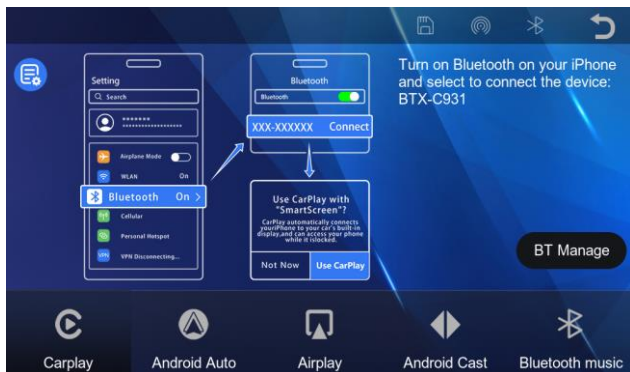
Setting

Search

*******

Airplane Mode

WLAN On

Bluetooth On >

Cellular

Personal Hotspot

VPN Disconnecting...

Bluetooth

Bluetooth

XXX-XXXXXX Connect

Use CarPlay with "SmartScreen"?

CarPlay automatically connects youriPhone to your car's built-in display,and can access your phone while it islocked.

Not Now Use CarPlay

Turn on Bluetooth on your iPhone and select to connect the device: BTX-C931

BT Manage

Carplay

Android Auto

Airplay

Android Cast

Bluetooth music